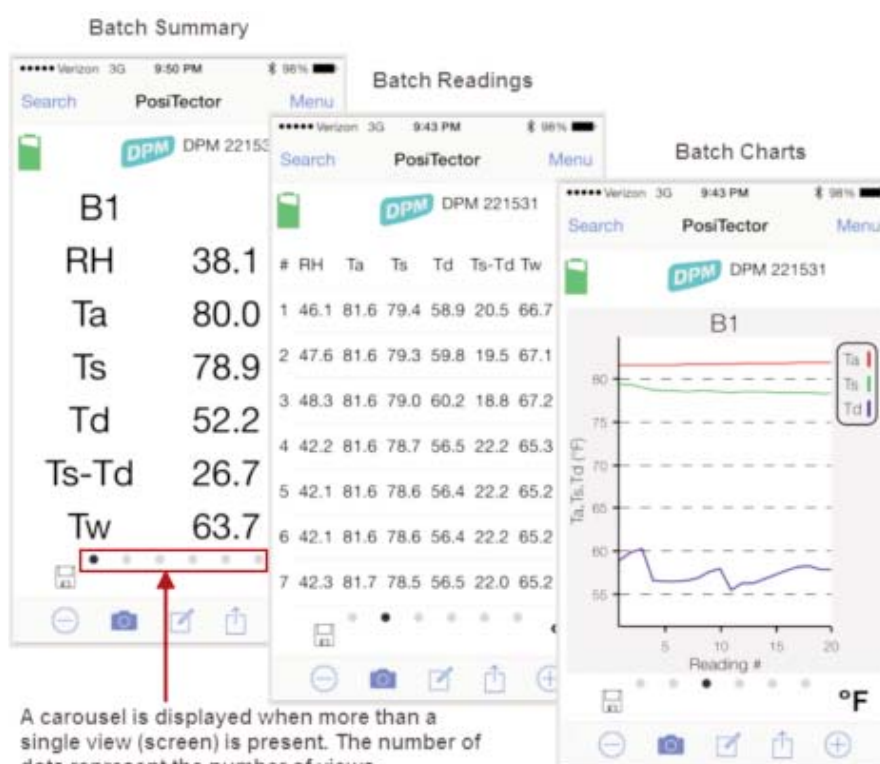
Batch Summary

••••• Verizon 3G 9:50 PM 96%

Search PosiTector Menu

DPM DPM 22153

B1

| | |
|---|---|
| RH | 38.1 |
| Ta | 80.0 |
| Ts | 78.9 |
| Td | 52.2 |
| Ts-Td | 26.7 |
| Tw | 63.7 |

Batch Readings

••••• Verizon 3G 9:43 PM 96%

Search PosiTector Menu

DPM DPM 221531

| # | RH | Ta | Ts | Td | Ts-Td | Tw |
|---|---|---|---|---|---|---|
| 1 | 46.1 | 81.6 | 79.4 | 58.9 | 20.5 | 66.7 |
| 2 | 47.6 | 81.6 | 79.3 | 59.8 | 19.5 | 67.1 |
| 3 | 48.3 | 81.6 | 79.0 | 60.2 | 18.8 | 67.2 |
| 4 | 42.2 | 81.6 | 78.7 | 56.5 | 22.2 | 65.3 |
| 5 | 42.1 | 81.6 | 78.6 | 56.4 | 22.2 | 65.2 |
| 6 | 42.1 | 81.6 | 78.6 | 56.4 | 22.2 | 65.2 |
| 7 | 42.3 | 81.7 | 78.5 | 56.5 | 22.0 | 65.2 |

Batch Charts

••••• Verizon 3G 9:43 PM 96%

Search PosiTector Menu

DPM DPM 221531

B1

Ta Ts Td

80 75 70 65 60 55

Ta, Ts, Td (°F)

5 10 15 20

Reading #

°F

A carousel is displayed when more than a single view (screen) is present. The number of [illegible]